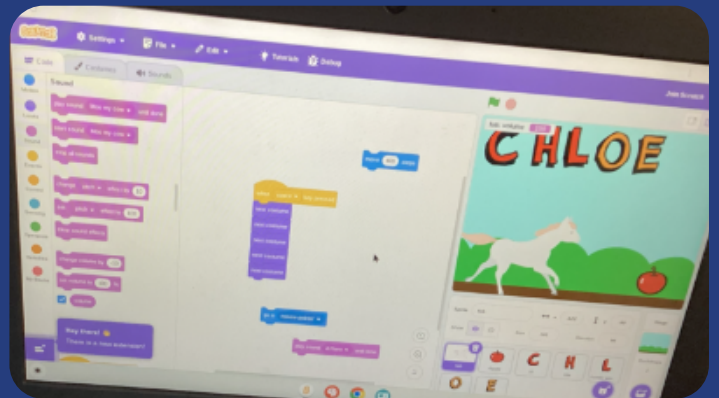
Settings File Edit Tutorials Debug

Code Costumes Sounds

Sound

Motion
Looks
Sound
Events
Control
Sensing
Operators
Variables
My Blocks

play sound Meow until done
start sound Meow
stop all sounds
change pitch effect by 10
set pitch effect to 100
clear sound effects
change volume by -10
set volume to 100 %
volume

Hey there!
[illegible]

move 10 steps

when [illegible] clicked
next costume
next costume
next costume
next costume
next costume

CHLOE

C H L
O E